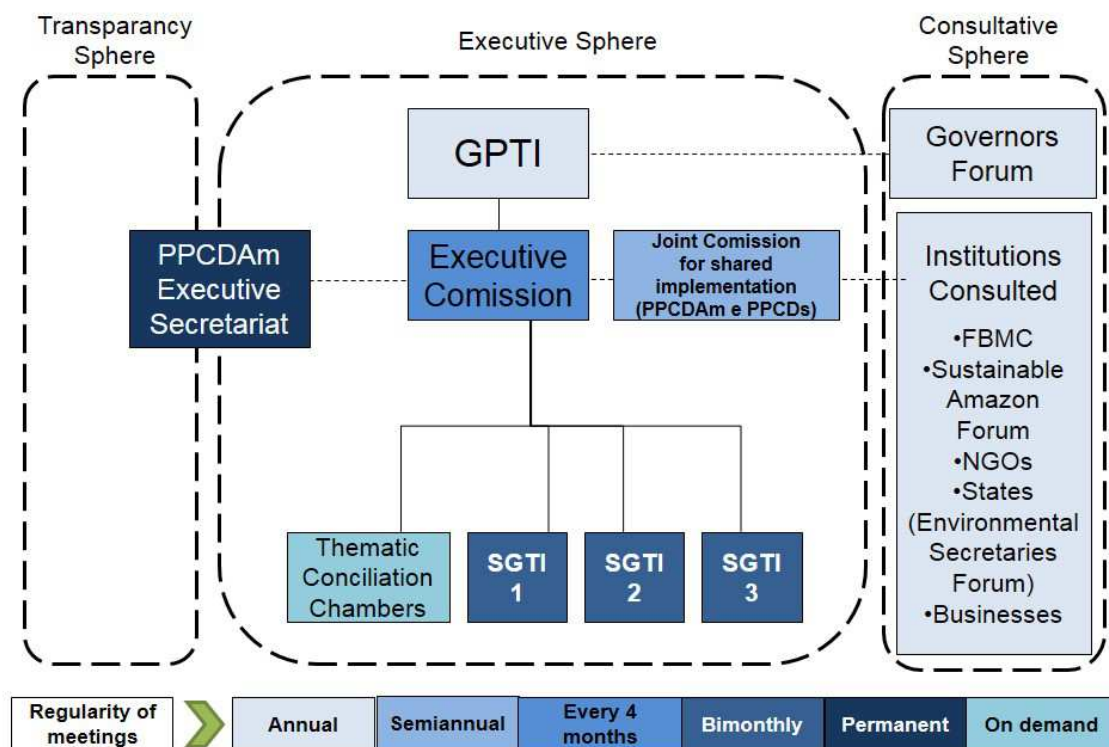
Transparancy Sphere

Executive Sphere

Consultative Sphere

GPTI

Governors Forum

PPCDAm Executive Secretariat

Executive Comission

Joint Comission for shared implementation (PPCDAm e PPCDs)

Institutions Consulted

•FBMC
•Sustainable Amazon Forum
•NGOs
•States (Environmental Secretaries Forum)
•Businesses

Thematic Conciliation Chambers

SGTI 1

SGTI 2

SGTI 3

Regularity of meetings

Annual

Semiannual

Every 4 months

Bimonthly

Permanent

On demand